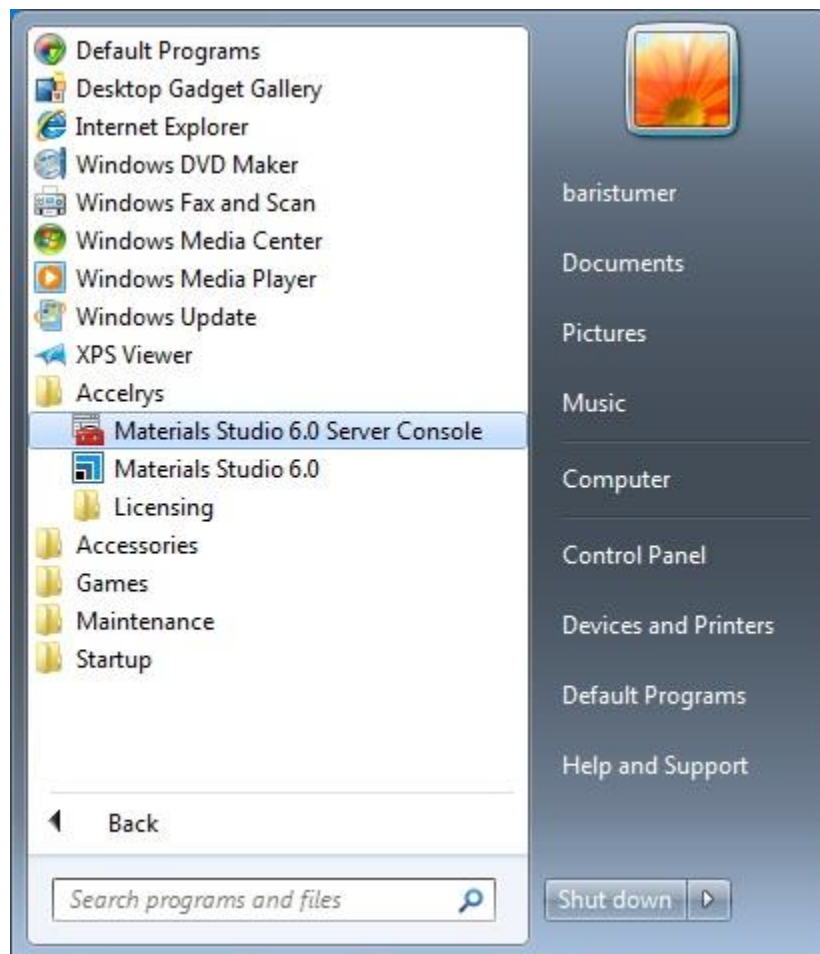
Default Programs
Desktop Gadget Gallery
Internet Explorer
Windows DVD Maker
Windows Fax and Scan
Windows Media Center
Windows Media Player
Windows Update
XPS Viewer
Accelrys
Materials Studio 6.0 Server Console
Materials Studio 6.0
Licensing
Accessories
Games
Maintenance
Startup

Back

Search programs and files

baristumer
Documents
Pictures
Music
Computer
Control Panel
Devices and Printers
Default Programs
Help and Support

Shut down